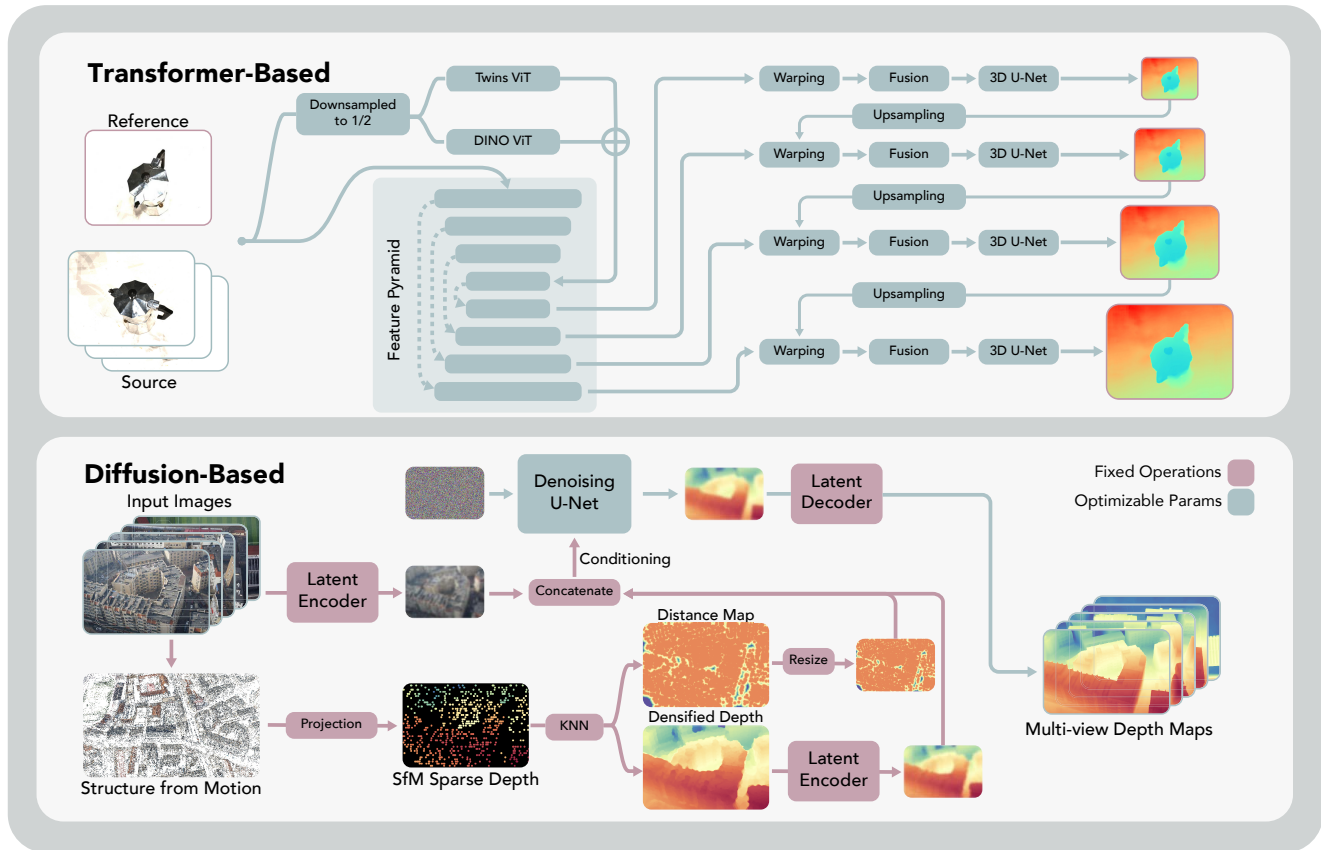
Transformer-Based

Reference

Source

Downsampled to 1/2

Twins ViT

DINO ViT

Feature Pyramid

Warping

Fusion

3D U-Net

Upsampling

Warping

Fusion

3D U-Net

Upsampling

Warping

Fusion

3D U-Net

Upsampling

Warping

Fusion

3D U-Net

Diffusion-Based

Input Images

Denoising U-Net

Latent Decoder

Fixed Operations

Optimizable Params

Conditioning

Latent Encoder

Concatenate

Distance Map

Resize

Structure from Motion

Projection

SfM Sparse Depth

KNN

Densified Depth

Latent Encoder

Multi-view Depth Maps